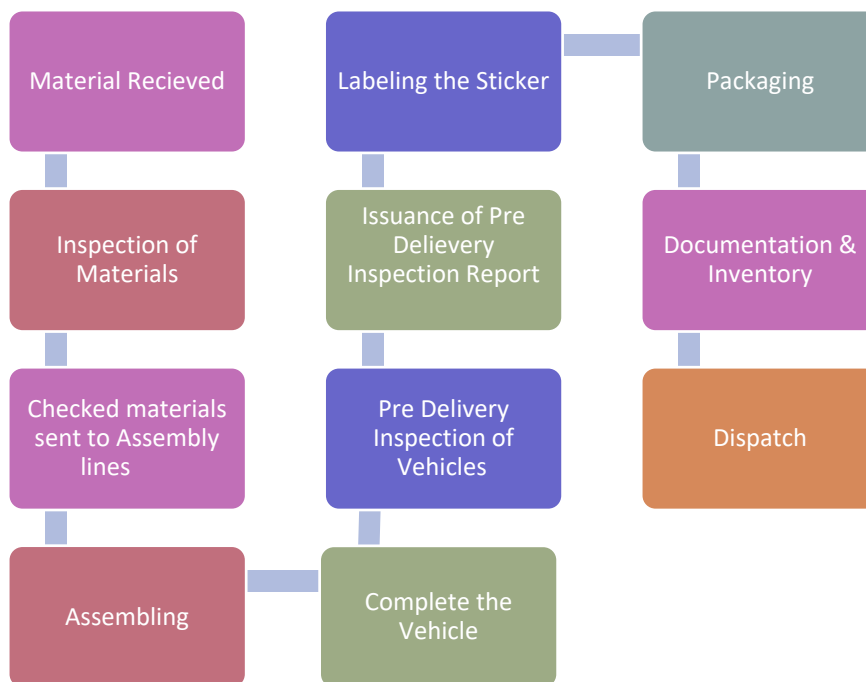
Material Recieved

Inspection of Materials

Checked materials sent to Assembly lines

Assembling

Complete the Vehicle

Pre Delivery Inspection of Vehicles

Issuance of Pre Delievery Inspection Report

Labeling the Sticker

Packaging

Documentation & Inventory

Dispatch